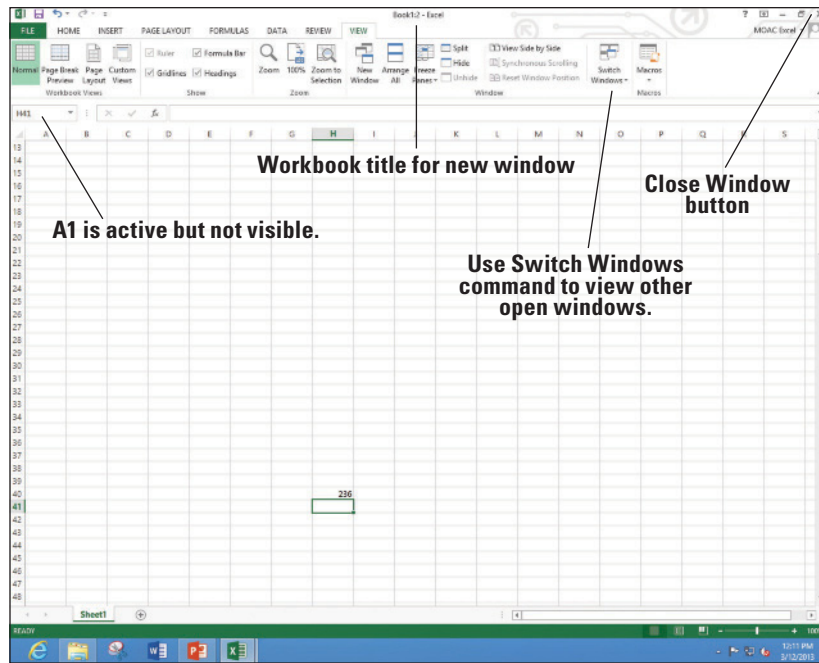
Book1:2 - Excel

? – ×

FILE HOME INSERT PAGE LAYOUT FORMULAS DATA REVIEW VIEW

MOAC Excel

Normal Page Break Preview Page Layout Custom Views
Workbook Views

Ruler Formula Bar Gridlines Headings
Show

Zoom 100% Zoom to Selection
Zoom

New Window Arrange All Freeze Panes Split Hide Unhide View Side by Side Synchronous Scrolling Reset Window Position Switch Windows
Window

Macros
Macros

H41 $f_x$

A B C D E F G H I J K L M N O P Q R S

13 14 15 16 17 18 19 20 21 22 23 24 25 26 27 28 29 30 31 32 33 34 35 36 37 38 39 40 41 42 43 44 45 46 47 48

236

Workbook title for new window

Close Window button

A1 is active but not visible.

Use Switch Windows command to view other open windows.

Sheet1

READY

12:11 PM
3/12/2013